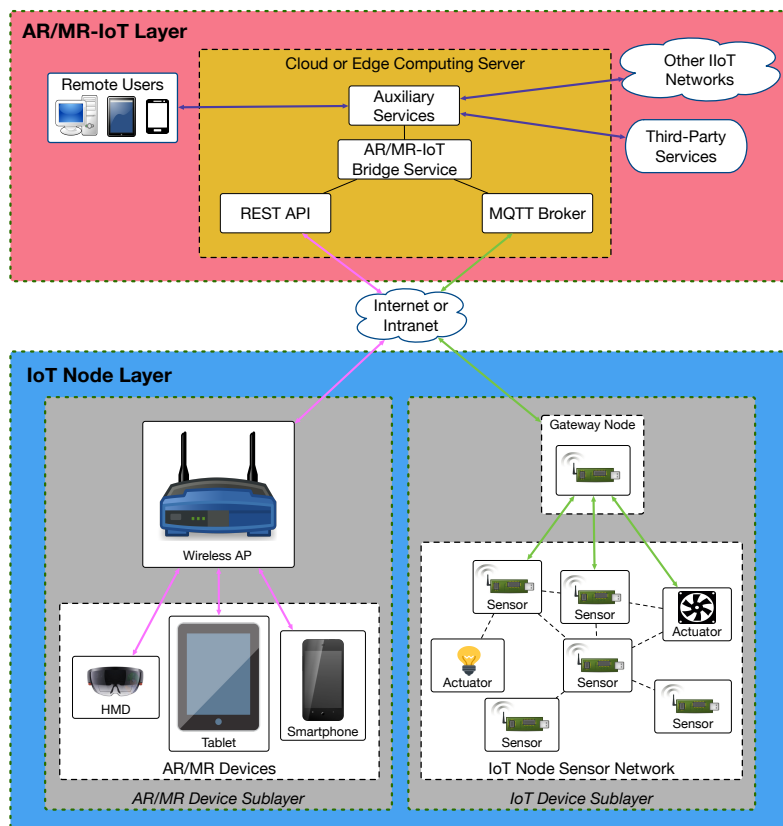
AR/MR-IoT Layer

Remote Users

Cloud or Edge Computing Server

Auxiliary Services

Other IIoT Networks

Third-Party Services

AR/MR-IoT Bridge Service

REST API

MQTT Broker

Internet or Intranet

IoT Node Layer

Wireless AP

Gateway Node

Sensor

Sensor

Actuator

Actuator

Sensor

Sensor

Sensor

HMD

Tablet

Smartphone

AR/MR Devices

IoT Node Sensor Network

AR/MR Device Sublayer

IoT Device Sublayer